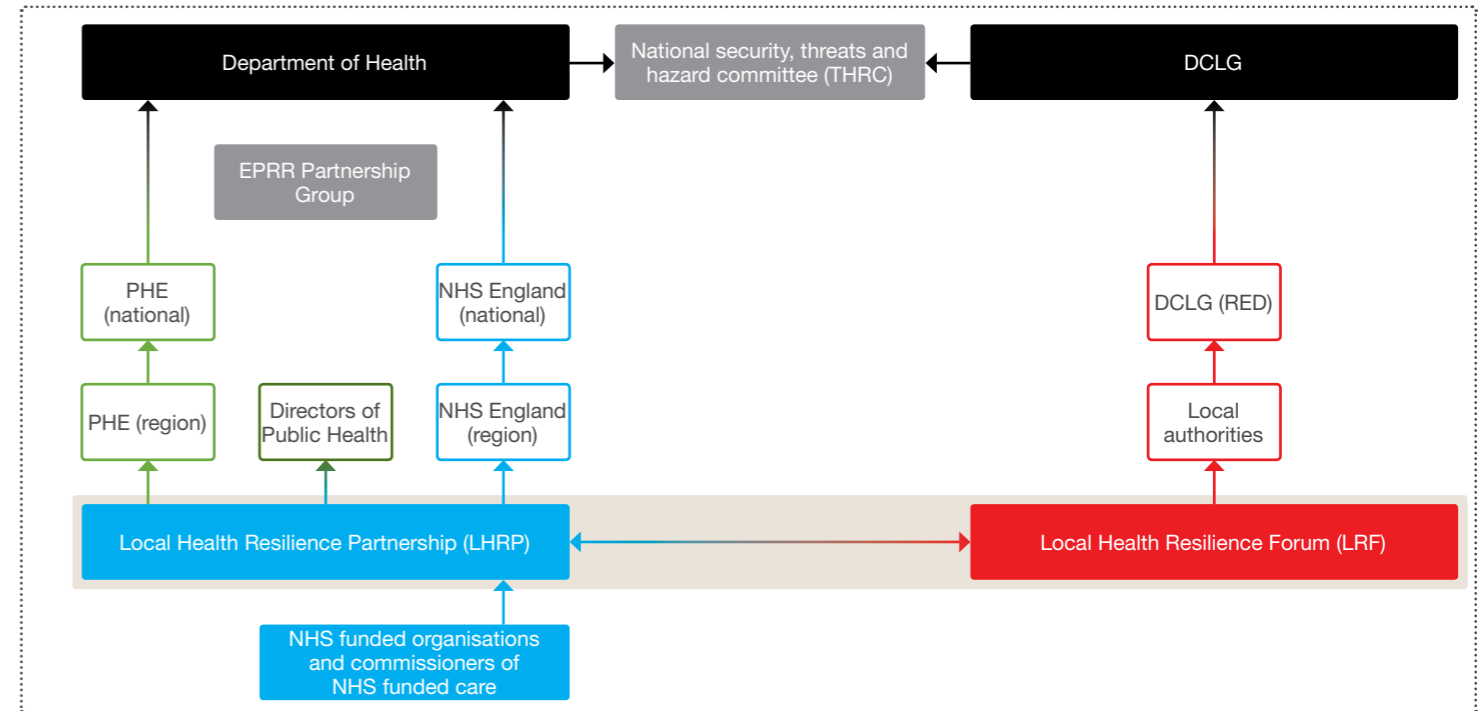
Department of Health

National security, threats and hazard committee (THRC)

DCLG

EPRR Partnership Group

PHE (national)

NHS England (national)

DCLG (RED)

PHE (region)

Directors of Public Health

NHS England (region)

Local authorities

Local Health Resilience Partnership (LHRP)

Local Health Resilience Forum (LRF)

NHS funded organisations and commissioners of NHS funded care